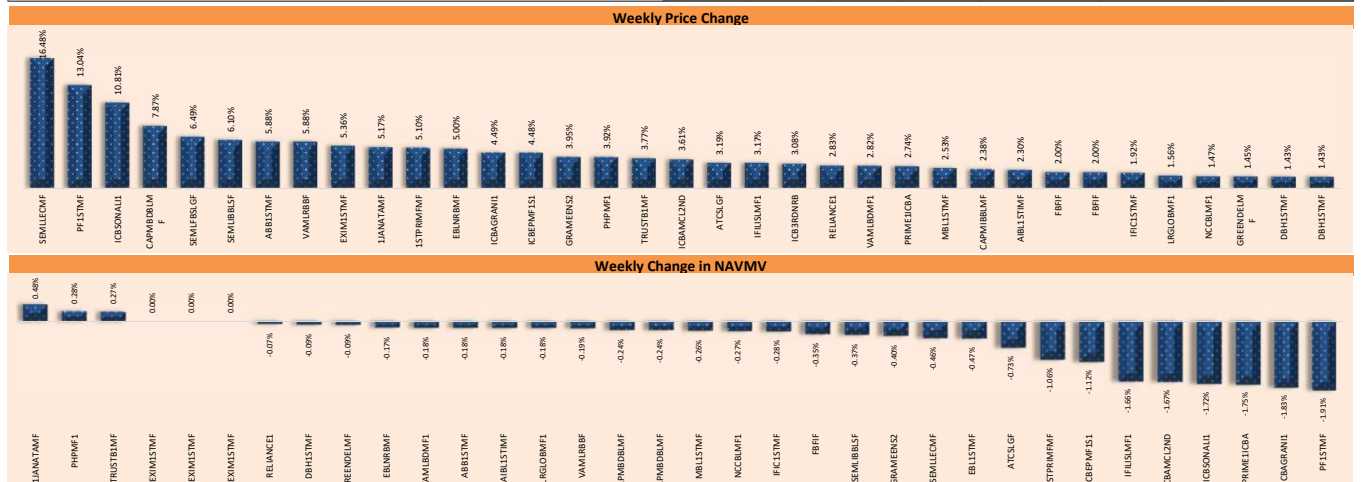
Weekly Price Change

16.48% 13.04% 10.81% 7.87% 6.49% 6.10% 5.88% 5.88% 5.36% 5.17% 5.10% 5.00% 4.49% 4.48% 3.95% 3.92% 3.77% 3.61% 3.19% 3.17% 3.08% 2.83% 2.82% 2.74% 2.53% 2.38% 2.30% 2.00% 2.00% 1.92% 1.56% 1.47% 1.45% 1.43% 1.43%

SEMLLECMF PF1STMF ICBSONALI1 CAPMBDBLMF SEMLFBSLGF SEMLIBBLSF ABB1STMF VAMLRBBF EXIM1STMF 1JANATAMF 1STPRIMFMF EBLNRBMF ICBAGRANI1 ICBEPMF1S1 GRAMEENS2 PHPMF1 TRUSTB1MF ICBAMCL2ND ATCSLGF IFILISLMF1 ICB3RDNRB RELIANCE1 VAMLBDMF1 PRIME1ICBA MBL1STMF CAPMIBBLMF AIBL1STIMF FBFIF FBFIF IFIC1STMF LRGLOBMF1 NCCBLMF1 GREENDELMF DBH1STMF DBH1STMF

Weekly Change in NAVMV

0.48% 0.28% 0.27% 0.00% 0.00% 0.00% -0.07% -0.09% -0.09% -0.17% -0.18% -0.18% -0.18% -0.18% -0.19% -0.24% -0.24% -0.26% -0.27% -0.28% -0.35% -0.37% -0.40% -0.46% -0.47% -0.73% -1.06% -1.12% -1.66% -1.67% -1.72% -1.75% -1.83% -1.91%

1JANATAMF PHPMF1 TRUSTB1MF EXIM1STMF EXIM1STMF EXIM1STMF RELIANCE1 DBH1STMF REENDELMF EBLNRBMF AMLBDMF1 ABB1STMF AIBL1STIMF RGLOBMF1 VAMLRBBF PMBDBLMF PMBDBLMF MBL1STMF NCCBLMF1 IFIC1STMF FBFIF SEMLIBBLSF GRAMEENS2 SEMLLECMF EBL1STMF ATCSLGF STPRIMFMF CBEPMF1S1 IFILISLMF1 BAMCL2ND ICBSONALI1 PRIME1ICBA CBAGRANI1 PF1STMF